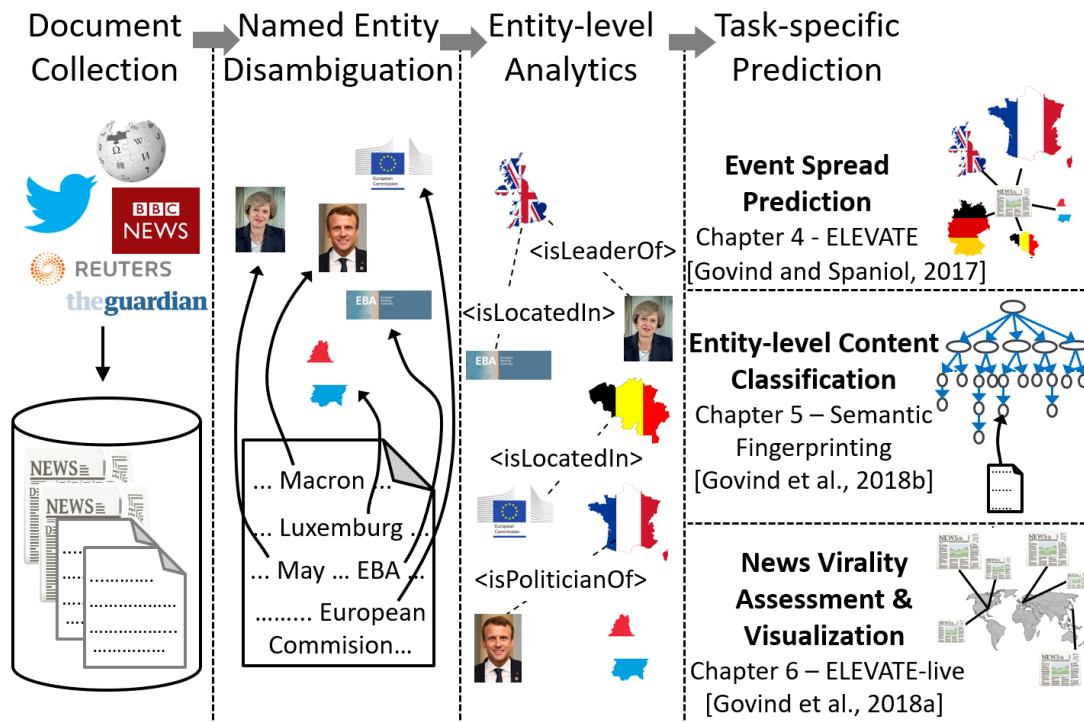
Document Collection

Named Entity Disambiguation

Entity-level Analytics

Task-specific Prediction

BBC NEWS

REUTERS

theguardian

NEWS

NEWS

European Commission

EBA

... Macron ...

... Luxemburg ...

... May ... EBA ...

........ European Commision...

<isLeaderOf>

<isLocatedIn>

EBA

<isLocatedIn>

European Commission

<isPoliticianOf>

Event Spread Prediction
Chapter 4 - ELEVATE
[Govind and Spaniol, 2017]

NEWS

Entity-level Content Classification
Chapter 5 – Semantic Fingerprinting
[Govind et al., 2018b]

News Virality Assessment & Visualization
Chapter 6 – ELEVATE-live
[Govind et al., 2018a]